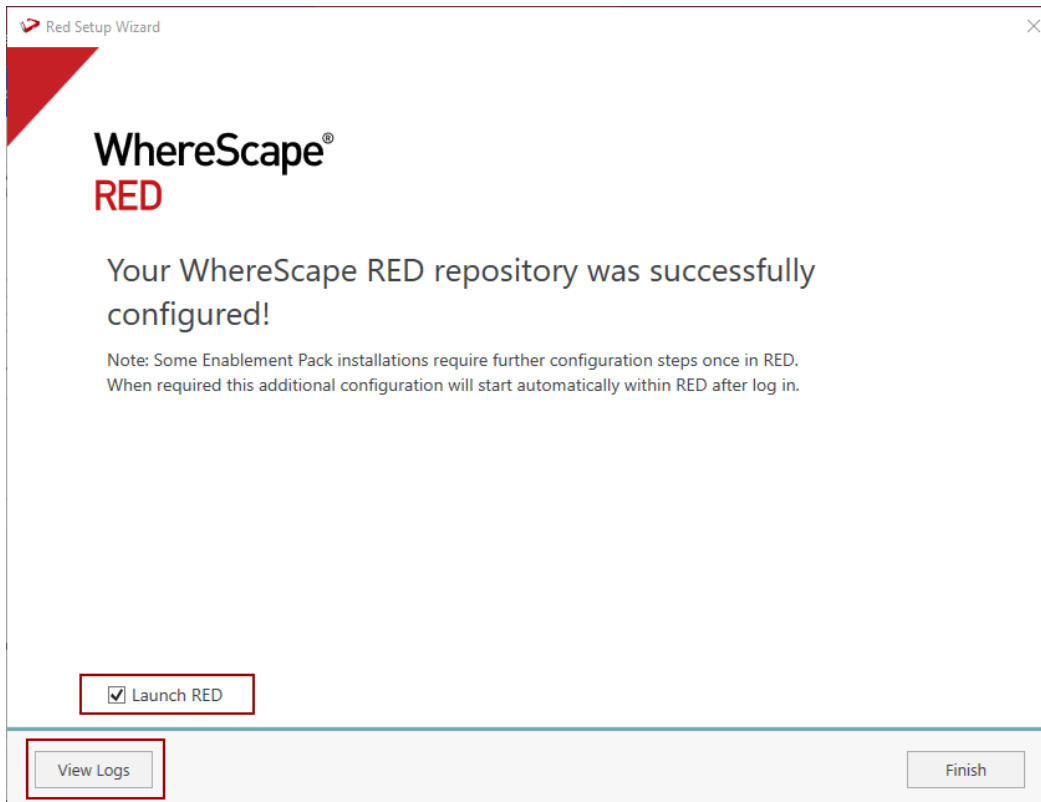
Red Setup Wizard

WhereScape®
RED

Your WhereScape RED repository was successfully configured!

Note: Some Enablement Pack installations require further configuration steps once in RED. When required this additional configuration will start automatically within RED after log in.

Launch RED

View Logs

Finish